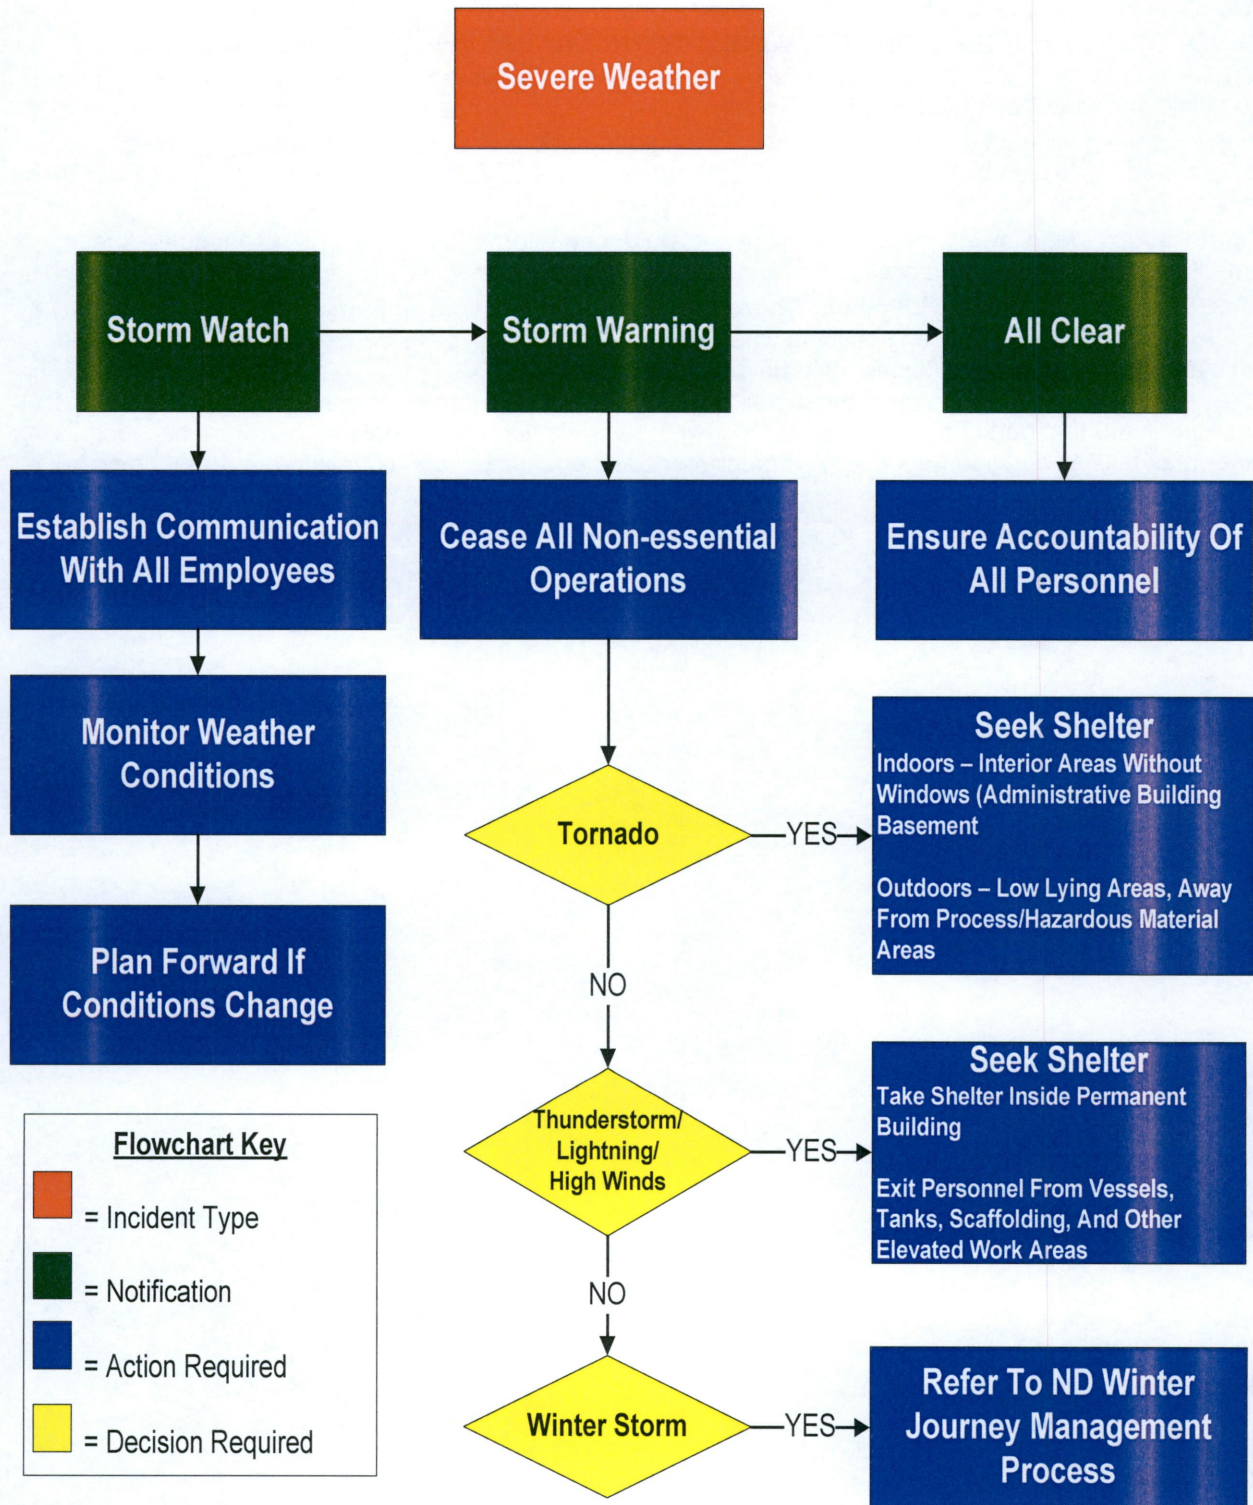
Severe Weather

Storm Watch

Storm Warning

All Clear

Establish Communication With All Employees

Cease All Non-essential Operations

Ensure Accountability Of All Personnel

Monitor Weather Conditions

Plan Forward If Conditions Change

Tornado

YES

Seek Shelter
Indoors – Interior Areas Without Windows (Administrative Building Basement

Outdoors – Low Lying Areas, Away From Process/Hazardous Material Areas

NO

Thunderstorm/ Lightning/ High Winds

YES

Seek Shelter
Take Shelter Inside Permanent Building

Exit Personnel From Vessels, Tanks, Scaffolding, And Other Elevated Work Areas

NO

Winter Storm

YES

Refer To ND Winter Journey Management Process

Flowchart Key
= Incident Type
= Notification
= Action Required
= Decision Required